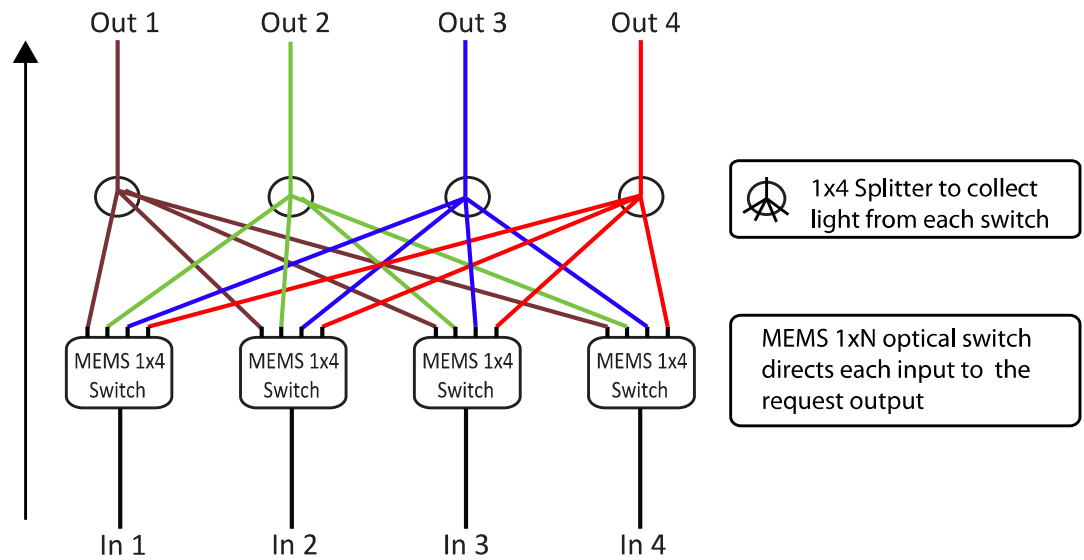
Out 1
Out 2
Out 3
Out 4

1x4 Splitter to collect light from each switch

MEMS 1x4 Switch
MEMS 1x4 Switch
MEMS 1x4 Switch
MEMS 1x4 Switch

MEMS 1xN optical switch directs each input to the request output

In 1
In 2
In 3
In 4